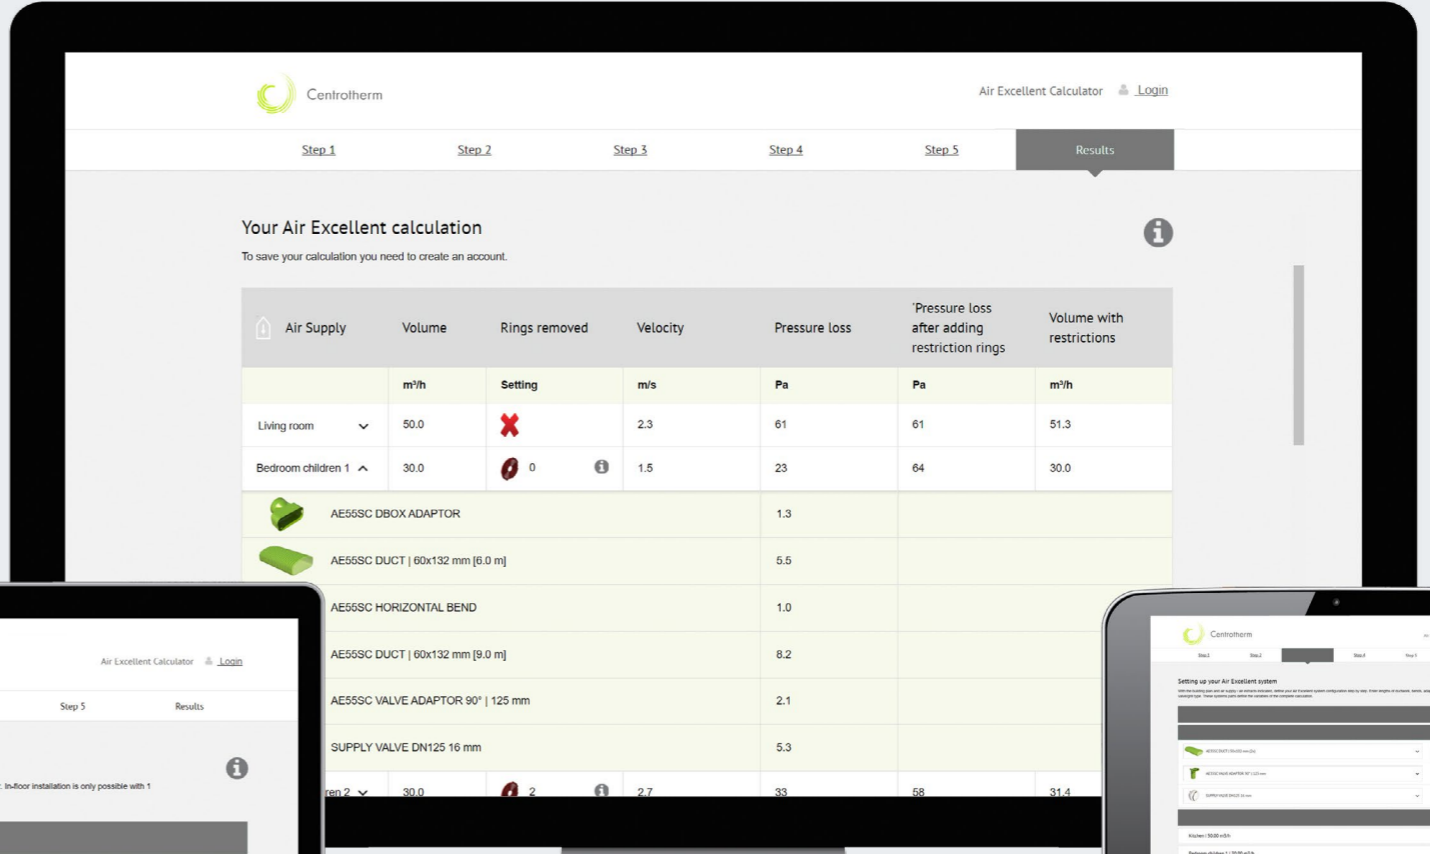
Centrotherm

Air Excellent Calculator Login

Step 1 Step 2 Step 3 Step 4 Step 5 Results

Your Air Excellent calculation

To save your calculation you need to create an account.

| Air Supply | Volume | Rings removed | Velocity | Pressure loss | 'Pressure loss after adding restriction rings | Volume with restrictions |
|---|---|---|---|---|---|---|
| | m³/h | Setting | m/s | Pa | Pa | m³/h |
| Living room | 50.0 | | 2.3 | 61 | 61 | 51.3 |
| Bedroom children 1 | 30.0 | 0 | 1.5 | 23 | 64 | 30.0 |
| AE55SC DBOX ADAPTOR | | | | 1.3 | | |
| AE55SC DUCT \| 60x132 mm [6.0 m] | | | | 5.5 | | |
| AE55SC HORIZONTAL BEND | | | | 1.0 | | |
| AE55SC DUCT \| 60x132 mm [9.0 m] | | | | 8.2 | | |
| AE55SC VALVE ADAPTOR 90° \| 125 mm | | | | 2.1 | | |
| SUPPLY VALVE DN125 16 mm | | | | 5.3 | | |
| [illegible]ren 2 | 30.0 | 2 | 2.7 | 33 | 58 | 31.4 |

Air Excellent Calculator Login

Step 5 Results

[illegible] In-floor installation is only possible with 1

Centrotherm

Setting up your Air Excellent system